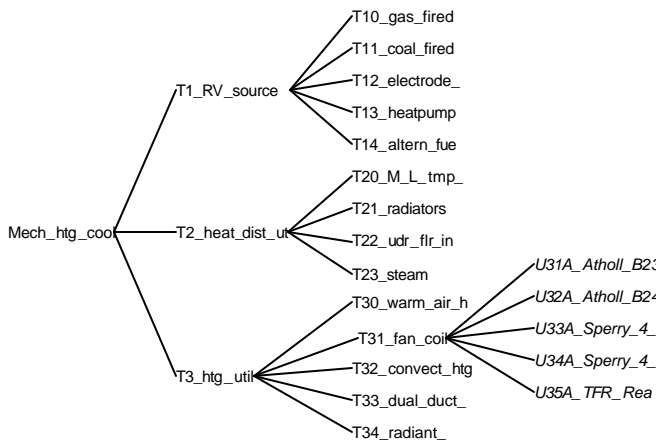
Mech_htg_cool

T1_RV_source

T10_gas_fired
T11_coal_fired
T12_electrode_
T13_heatpump
T14_altern_fue

T2_heat_dist_ut

T20_M_L_tmp_
T21_radiators
T22_udr_flr_in
T23_steam

T3_htg_util

T30_warm_air_h
T31_fan_coil
T32_convect_htg
T33_dual_duct_
T34_radiant_

U31A_Atholl_B23
U32A_Atholl_B24
U33A_Sperry_4_
U34A_Sperry_4_
U35A_TFR_Rea